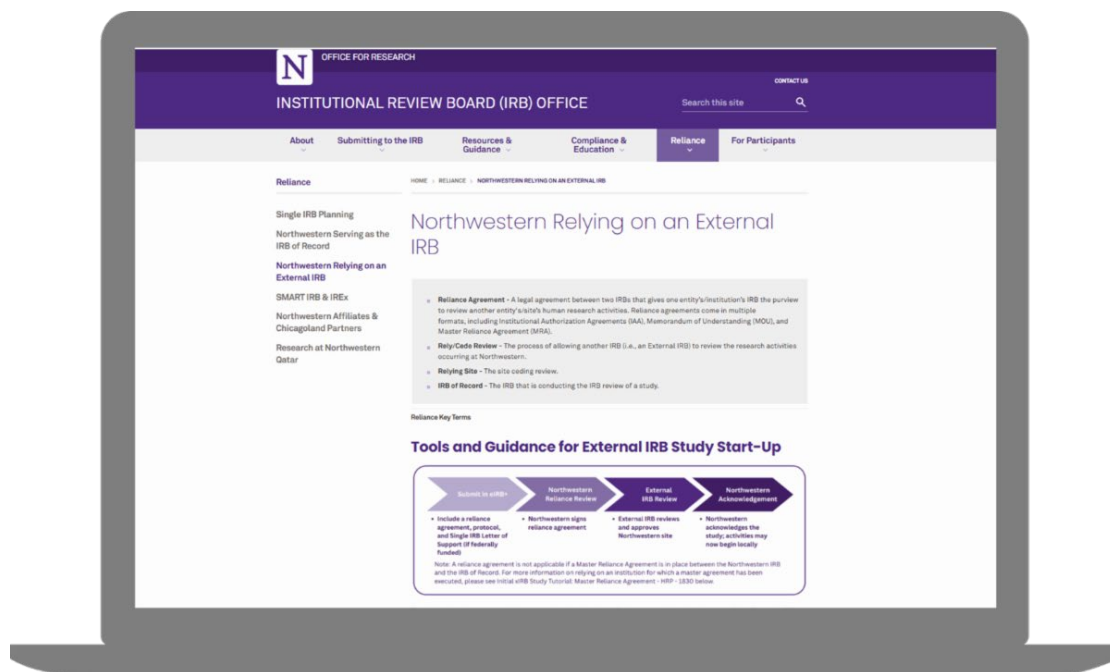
N
OFFICE FOR RESEARCH

CONTACT US

INSTITUTIONAL REVIEW BOARD (IRB) OFFICE

Search this site

About
Submitting to the IRB
Resources & Guidance
Compliance & Education
Reliance
For Participants

Reliance

Single IRB Planning
Northwestern Serving as the IRB of Record
Northwestern Relying on an External IRB
SMART IRB & IREx
Northwestern Affiliates & Chicagoland Partners
Research at Northwestern Qatar

HOME › RELIANCE › NORTHWESTERN RELYING ON AN EXTERNAL IRB

Northwestern Relying on an External IRB

- Reliance Agreement - A legal agreement between two IRBs that gives one entity's/institution's IRB the purview to review another entity's/site's human research activities. Reliance agreements come in multiple formats, including Institutional Authorization Agreements (IAA), Memorandum of Understanding (MOU), and Master Reliance Agreement (MRA).
- Rely/Cede Review - The process of allowing another IRB (i.e., an External IRB) to review the research activities occurring at Northwestern.
- Relying Site - The site ceding review.
- IRB of Record - The IRB that is conducting the IRB review of a study.

Reliance Key Terms

Tools and Guidance for External IRB Study Start-Up

Submit in eIRB+
Northwestern Reliance Review
External IRB Review
Northwestern Acknowledgement

- Include a reliance agreement, protocol, and Single IRB Letter of Support (if federally funded)
- Northwestern signs reliance agreement
- External IRB reviews and approves Northwestern site
- Northwestern acknowledges the study; activities may now begin locally

Note: A reliance agreement is not applicable if a Master Reliance Agreement is in place between the Northwestern IRB and the IRB of Record. For more information on relying on an institution for which a master agreement has been executed, please see Initial eIRB Study Tutorial: Master Reliance Agreement - HRP - 1830 below.